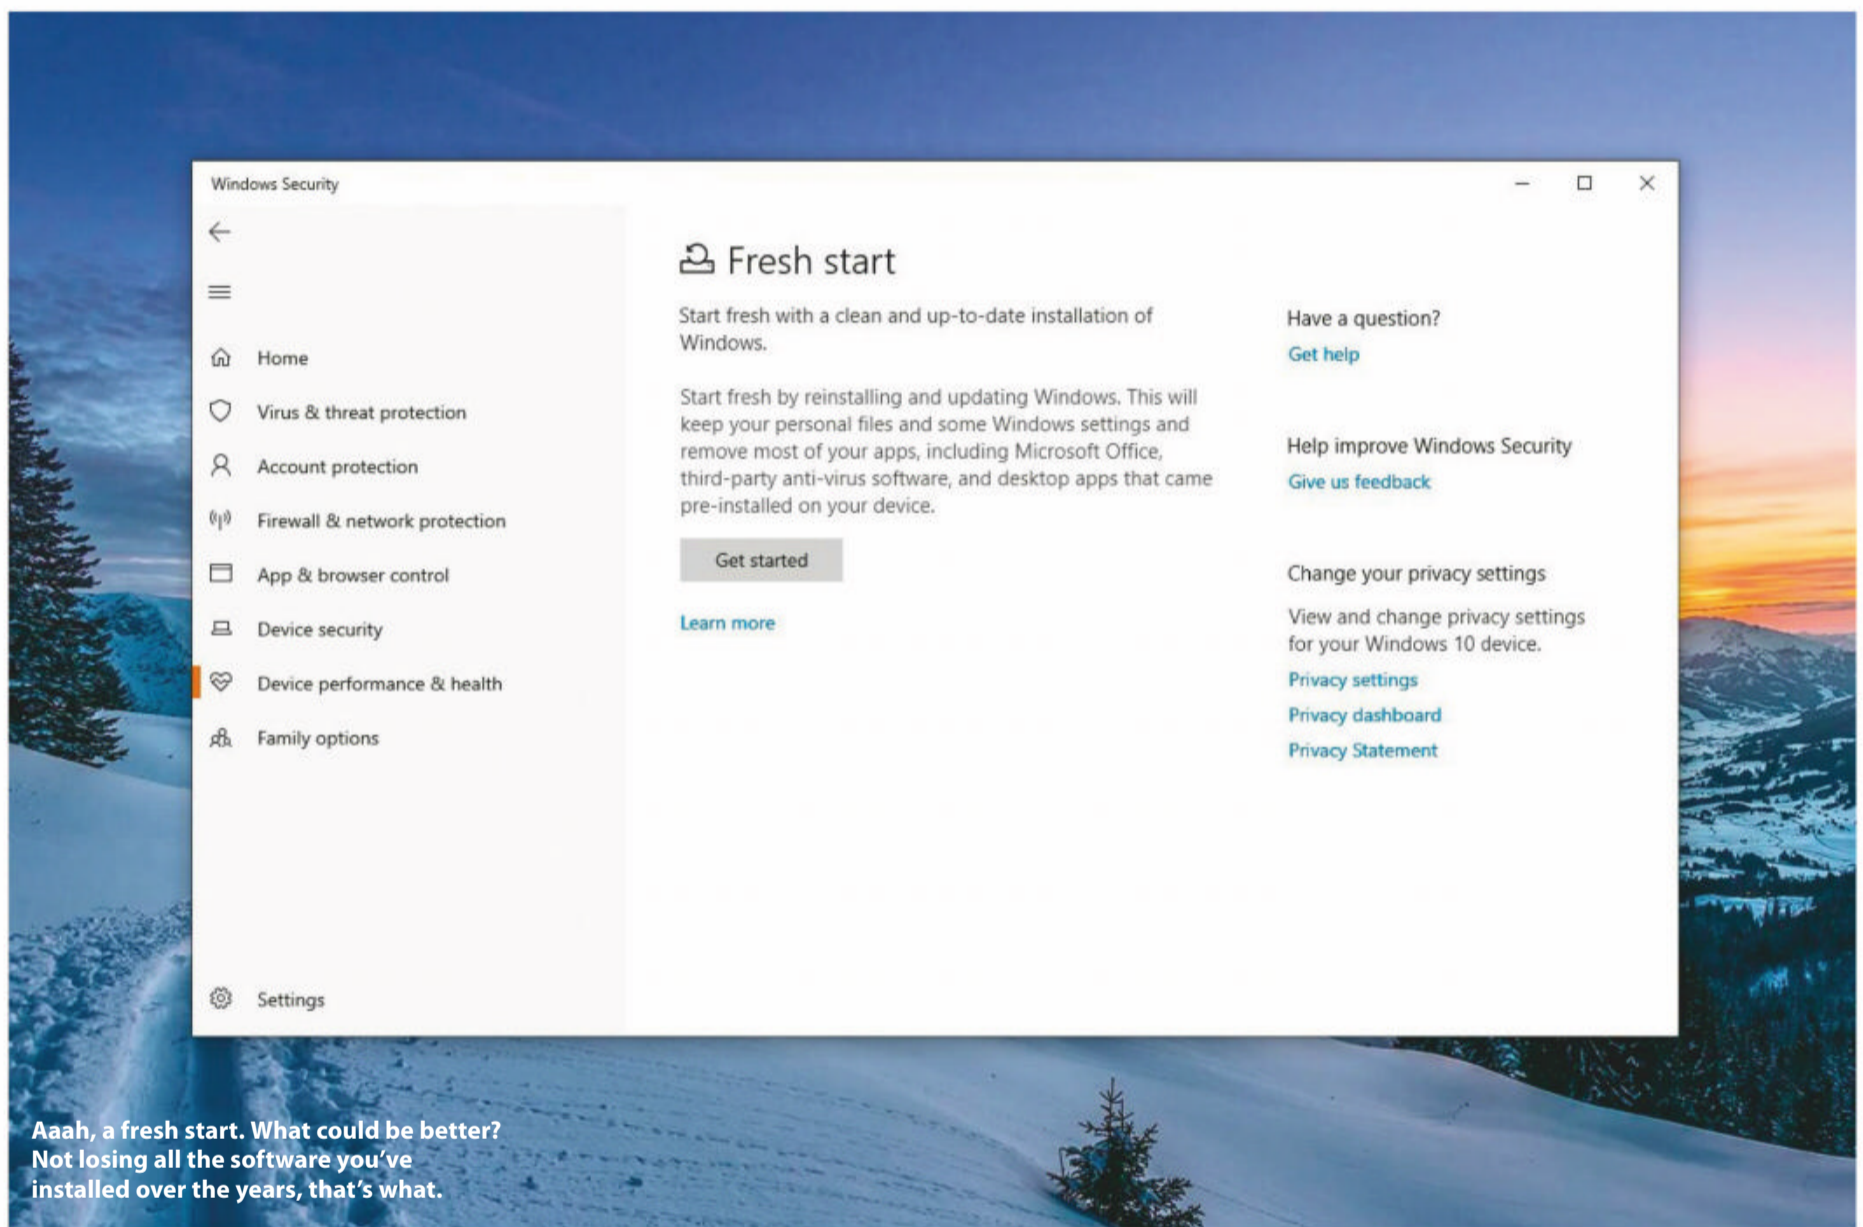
Windows Security

Home
Virus & threat protection
Account protection
Firewall & network protection
App & browser control
Device security
Device performance & health
Family options

Settings

Fresh start

Start fresh with a clean and up-to-date installation of Windows.

Start fresh by reinstalling and updating Windows. This will keep your personal files and some Windows settings and remove most of your apps, including Microsoft Office, third-party anti-virus software, and desktop apps that came pre-installed on your device.

Get started

Learn more

Have a question?
Get help

Help improve Windows Security
Give us feedback

Change your privacy settings
View and change privacy settings for your Windows 10 device.
Privacy settings
Privacy dashboard
Privacy Statement

Aaah, a fresh start. What could be better? Not losing all the software you've installed over the years, that's what.